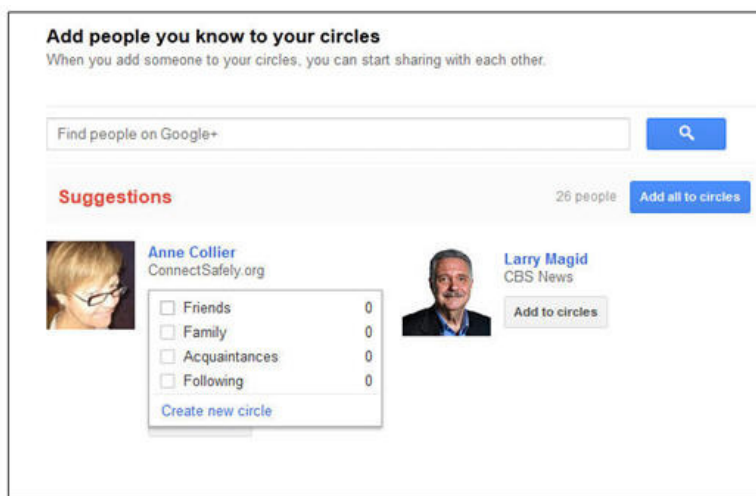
Add people you know to your circles
When you add someone to your circles, you can start sharing with each other.

Find people on Google+

Suggestions

26 people

Add all to circles

Anne Collier
ConnectSafely.org

| | |
|---|---|
| Friends | 0 |
| Family | 0 |
| Acquaintances | 0 |
| Following | 0 |

Create new circle

Larry Magid
CBS News

Add to circles